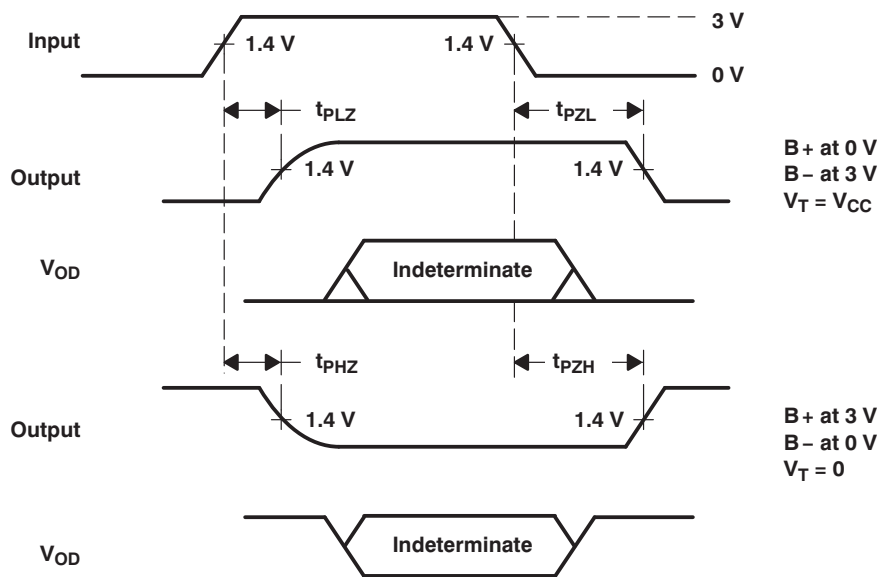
Input

1.4 V

1.4 V

3 V

0 V

$t_{PLZ}$

$t_{PZL}$

Output

1.4 V

1.4 V

B + at 0 V
B – at 3 V
$V_T = V_{CC}$

$V_{OD}$

Indeterminate

$t_{PHZ}$

$t_{PZH}$

Output

1.4 V

1.4 V

B + at 3 V
B – at 0 V
$V_T = 0$

$V_{OD}$

Indeterminate